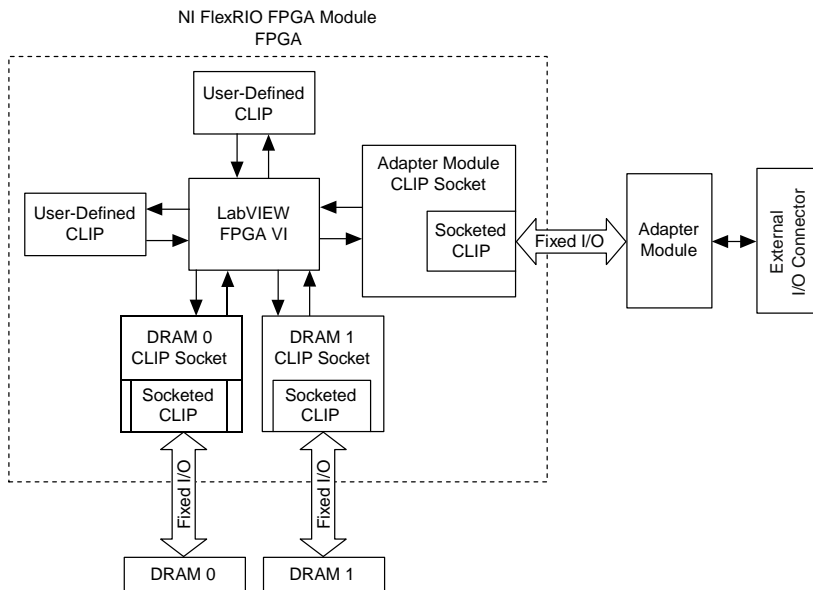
NI FlexRIO FPGA Module
FPGA

User-Defined CLIP

Adapter Module CLIP Socket

User-Defined CLIP

LabVIEW FPGA VI

Socketed CLIP

Fixed I/O

Adapter Module

External I/O Connector

DRAM 0 CLIP Socket

Socketed CLIP

DRAM 1 CLIP Socket

Socketed CLIP

Fixed I/O

Fixed I/O

DRAM 0

DRAM 1